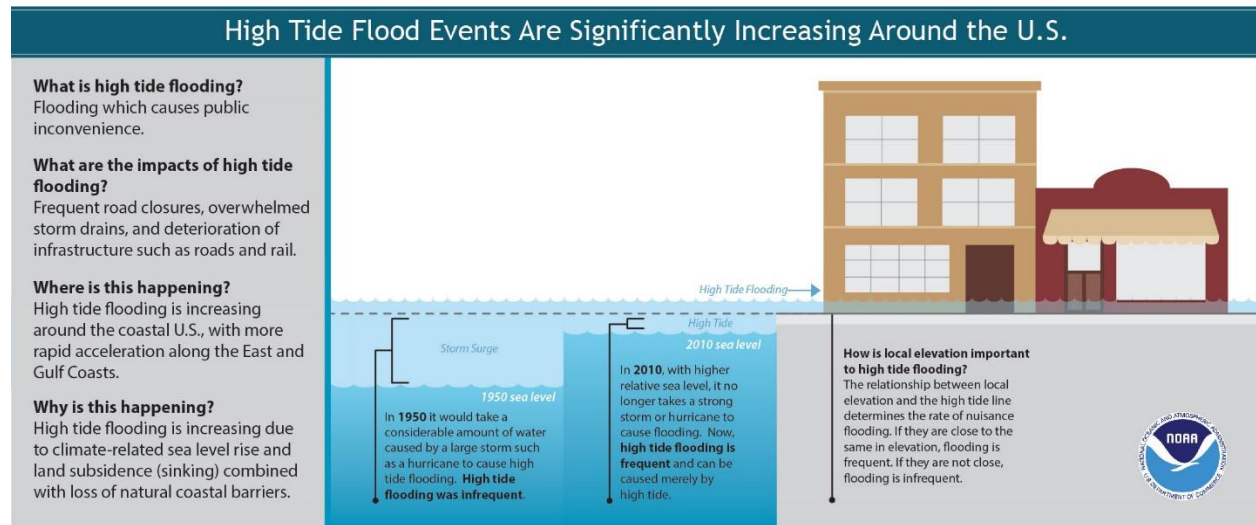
High Tide Flood Events Are Significantly Increasing Around the U.S.

What is high tide flooding?
Flooding which causes public inconvenience.

What are the impacts of high tide flooding?
Frequent road closures, overwhelmed storm drains, and deterioration of infrastructure such as roads and rail.

Where is this happening?
High tide flooding is increasing around the coastal U.S., with more rapid acceleration along the East and Gulf Coasts.

Why is this happening?
High tide flooding is increasing due to climate-related sea level rise and land subsidence (sinking) combined with loss of natural coastal barriers.

High Tide Flooding

Storm Surge

1950 sea level

In 1950 it would take a considerable amount of water caused by a large storm such as a hurricane to cause high tide flooding. High tide flooding was infrequent.

High Tide

2010 sea level

In 2010, with higher relative sea level, it no longer takes a strong storm or hurricane to cause flooding. Now, high tide flooding is frequent and can be caused merely by high tide.

How is local elevation important to high tide flooding?
The relationship between local elevation and the high tide line determines the rate of nuisance flooding. If they are close to the same in elevation, flooding is frequent. If they are not close, flooding is infrequent.

NOAA
NATIONAL OCEANIC AND ATMOSPHERIC ADMINISTRATION
U.S. DEPARTMENT OF COMMERCE